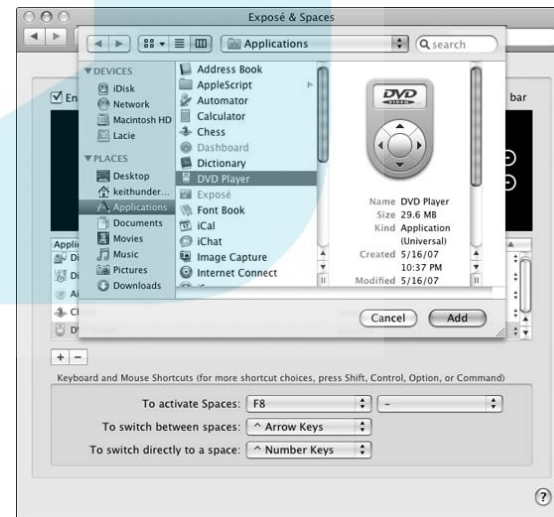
Exposé & Spaces

Applications

search

DEVICES
iDisk
Network
Macintosh HD
Lacie
PLACES
Desktop
keithunder...
Applications
Documents
Movies
Music
Pictures
Downloads

Address Book
AppleScript
Automator
Calculator
Chess
Dashboard
Dictionary
DVD Player
Exposé
Font Book
iCal
iChat
Image Capture
Internet Connect

DVD

Name DVD Player
Size 29.6 MB
Kind Application (Universal)
Created 5/16/07 10:37 PM
Modified 5/16/07

Cancel
Add

En
bar
Appli
Di
Di
Al
Cl
D

+ −

Keyboard and Mouse Shortcuts (for more shortcut choices, press Shift, Control, Option, or Command)

To activate Spaces: F8
–
To switch between spaces: ^ Arrow Keys
To switch directly to a space: ^ Number Keys

?